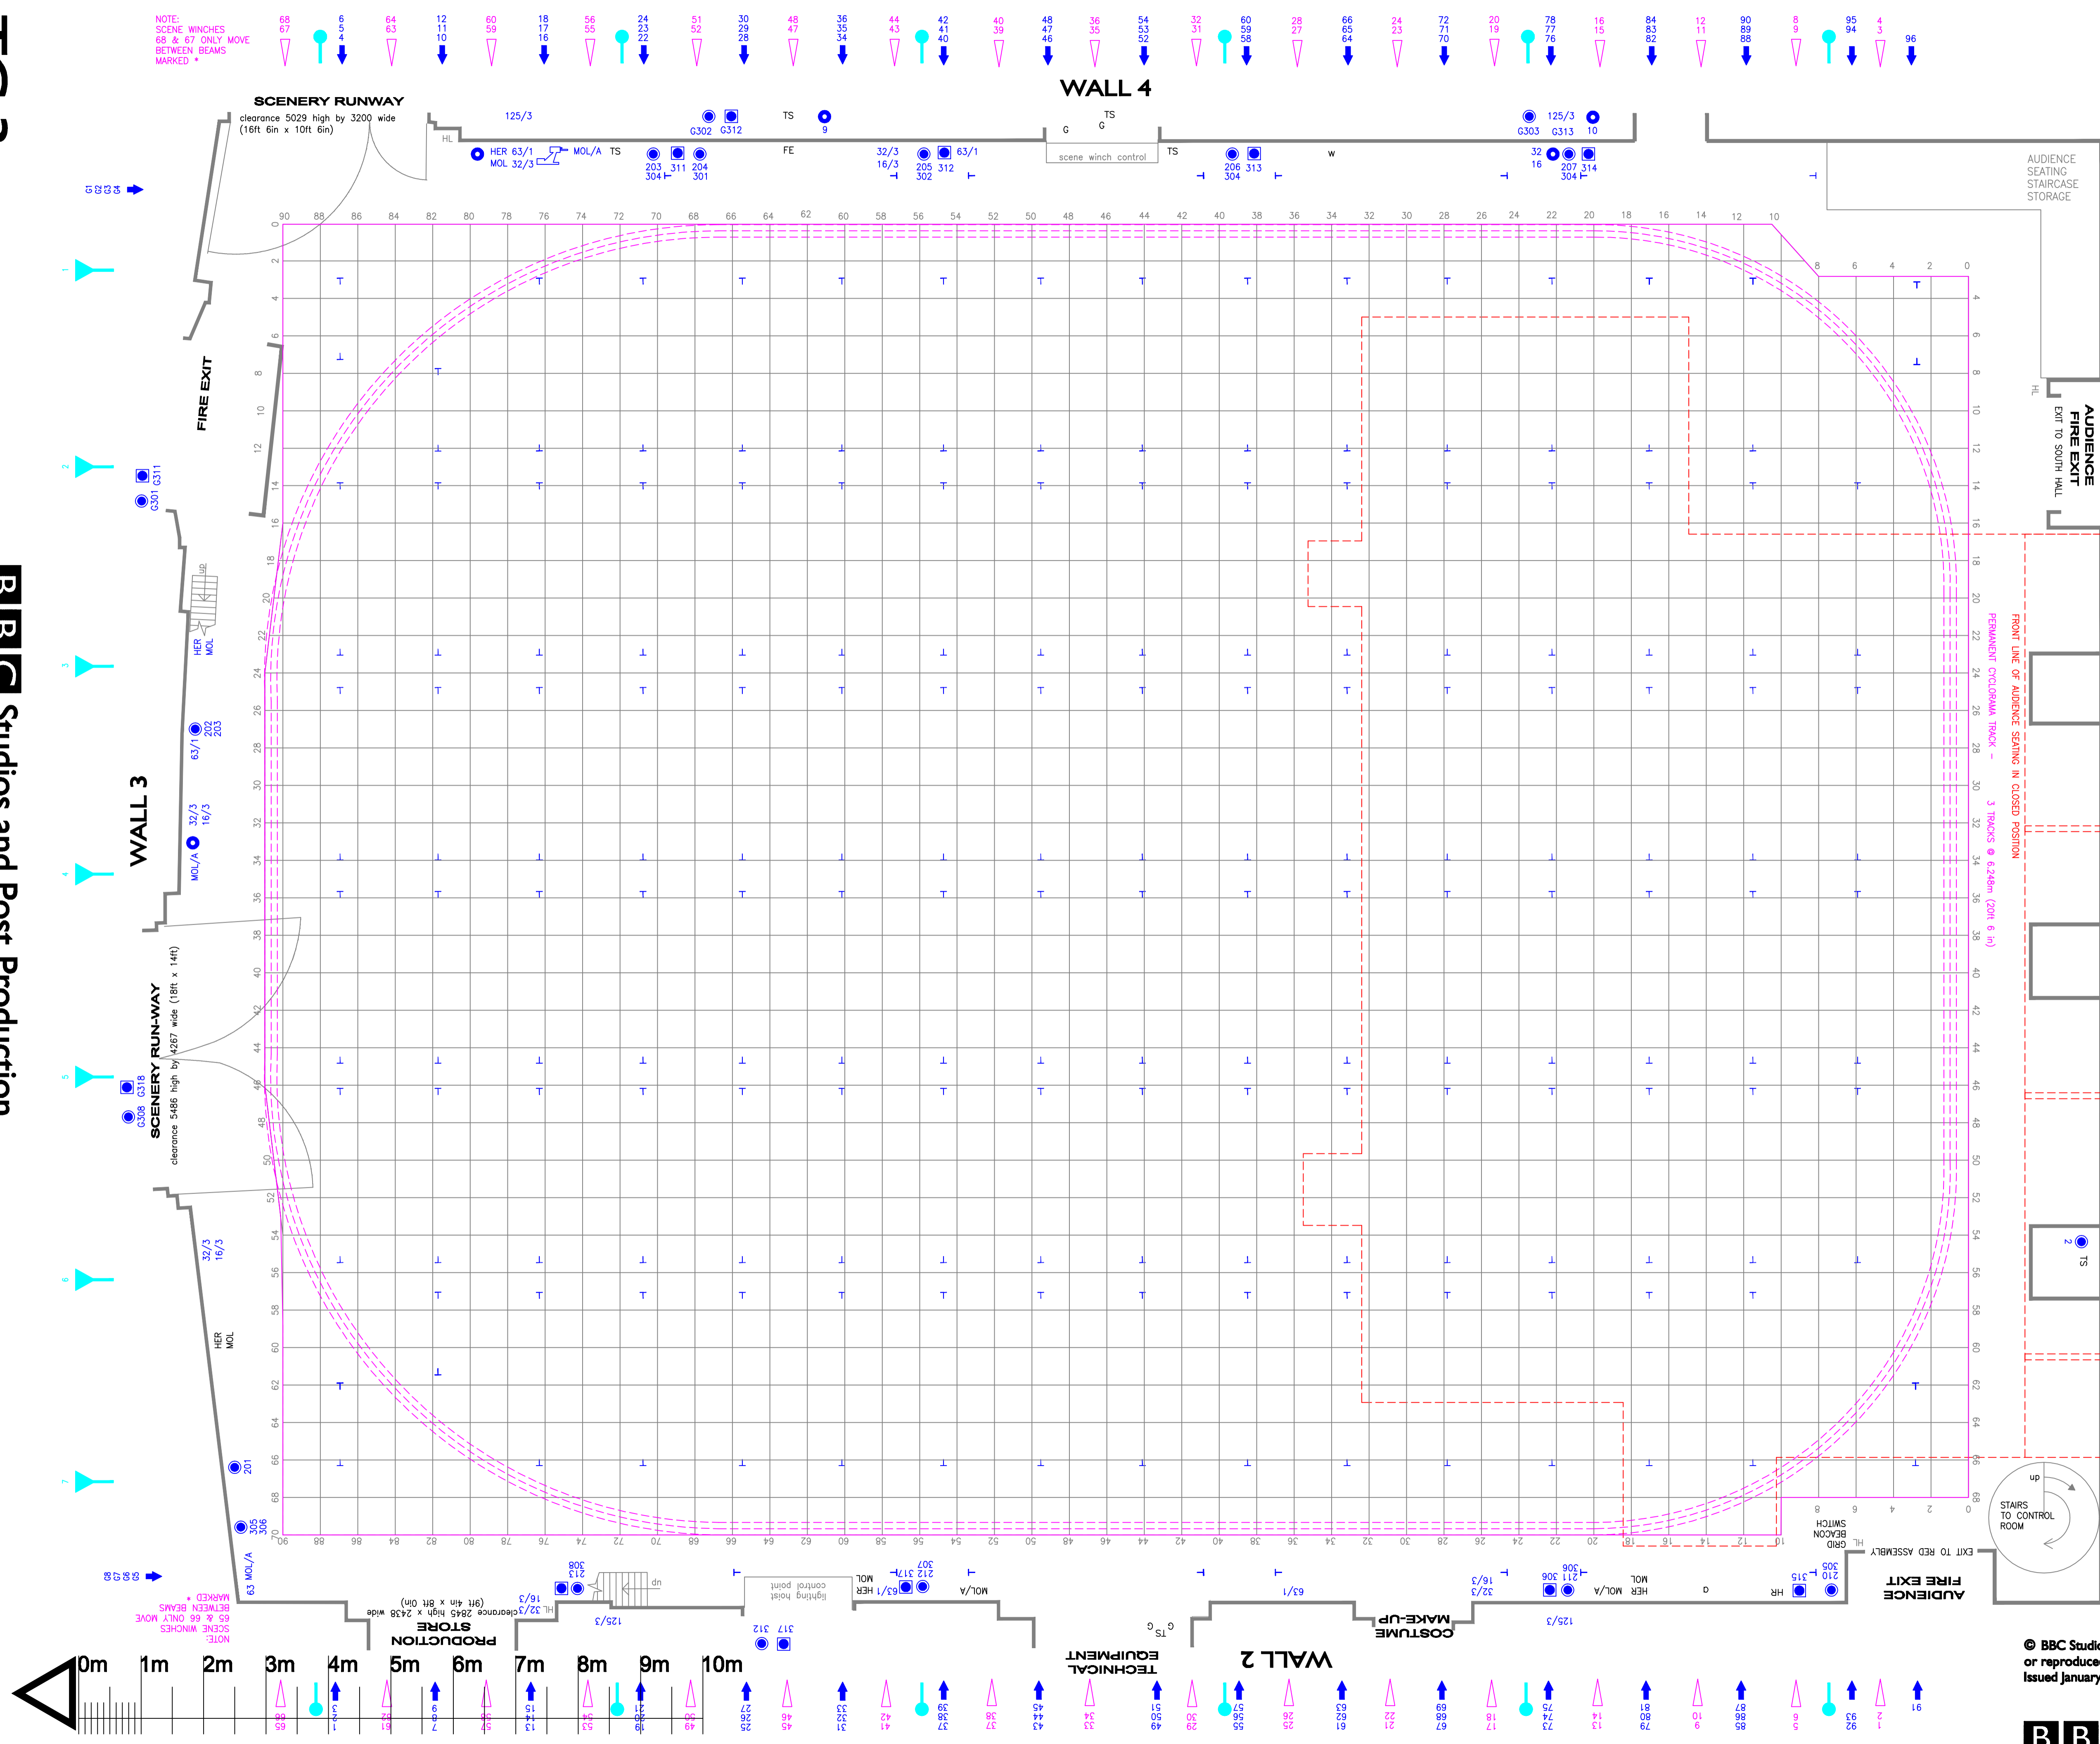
NOTE:
SCENE WINCHES
68 & 67 ONLY MOVE
BETWEEN BEAMS
MARKED *

WALL 4

SCENERY RUNWAY
clearance 5029 high by 3200 wide
(16ft 6in x 10ft 6in)

125/3 G302 G312 TS 9 TS G G scene winch control TS 125/3 G303 G313 10

HER 63/1 MOL 32/3 MOL/A TS 203 311 204 304 301 FE 32/3 16/3 205 312 302 63/1 206 313 304 W 32 16 207 314 304

AUDIENCE SEATING STAIRCASE STORAGE

FIRE EXIT

AUDIENCE FIRE EXIT
EXIT TO SOUTH HALL

FRONT LINE OF AUDIENCE SEATING IN CLOSED POSITION
PERMANENT CYCLORAMA TRACK - 3 TRACKS @ 6.248m (20ft 6 in)

WALL 3

G301 G311
HER MOL
63/1 202 203
32/3 16/3
MOL/A

SCENERY RUN-WAY
clearance 5486 high by 4267 wide (18ft x 14ft)
G308 G318
32/3 16/3
HER MOL
201
305 306
63 MOL/A

GRID SWITCH BEACON HL
EXIT TO RED ASSEMBLY
STAIRS TO CONTROL ROOM
up
TS 2

PRODUCTION STORE
clearance 2845 high x 2438 wide (9ft 4in x 8ft 0in)
HL 32/3 16/3
125/3
308 213
lighting hoist control point
317 312
MOL HER 63/1 212 317 307
MOL/A
TECHNICAL EQUIPMENT
G TS G
WALL 2
63/1
COSTUME MAKE-UP
32/3 16/3
125/3
211 306 306
HER MOL/A MOL
HR 315 210 305
AUDIENCE FIRE EXIT

0m 1m 2m 3m 4m 5m 6m 7m 8m 9m 10m

© BBC Studio
or reproduce
Issued January